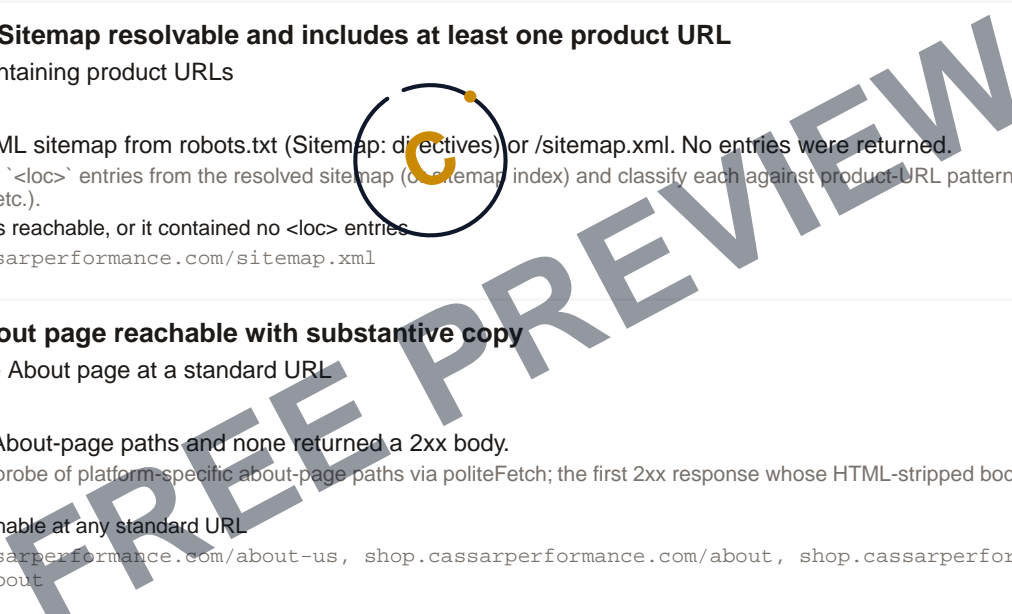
Sitemap resolvable and includes at least one product URL

ntaining product URLs

ML sitemap from robots.txt (Sitemap: directives) or /sitemap.xml. No entries were returned.

`<loc>` entries from the resolved sitemap (or sitemap index) and classify each against product-URL pattern etc.).

s reachable, or it contained no <loc> entries

sarperformance.com/sitemap.xml

out page reachable with substantive copy

About page at a standard URL

About-page paths and none returned a 2xx body.

probe of platform-specific about-page paths via politeFetch; the first 2xx response whose HTML-stripped bod

hable at any standard URL

sarperformance.com/about-us, shop.cassarperformance.com/about, shop.cassarperfor

bout

FREE PREVIEW